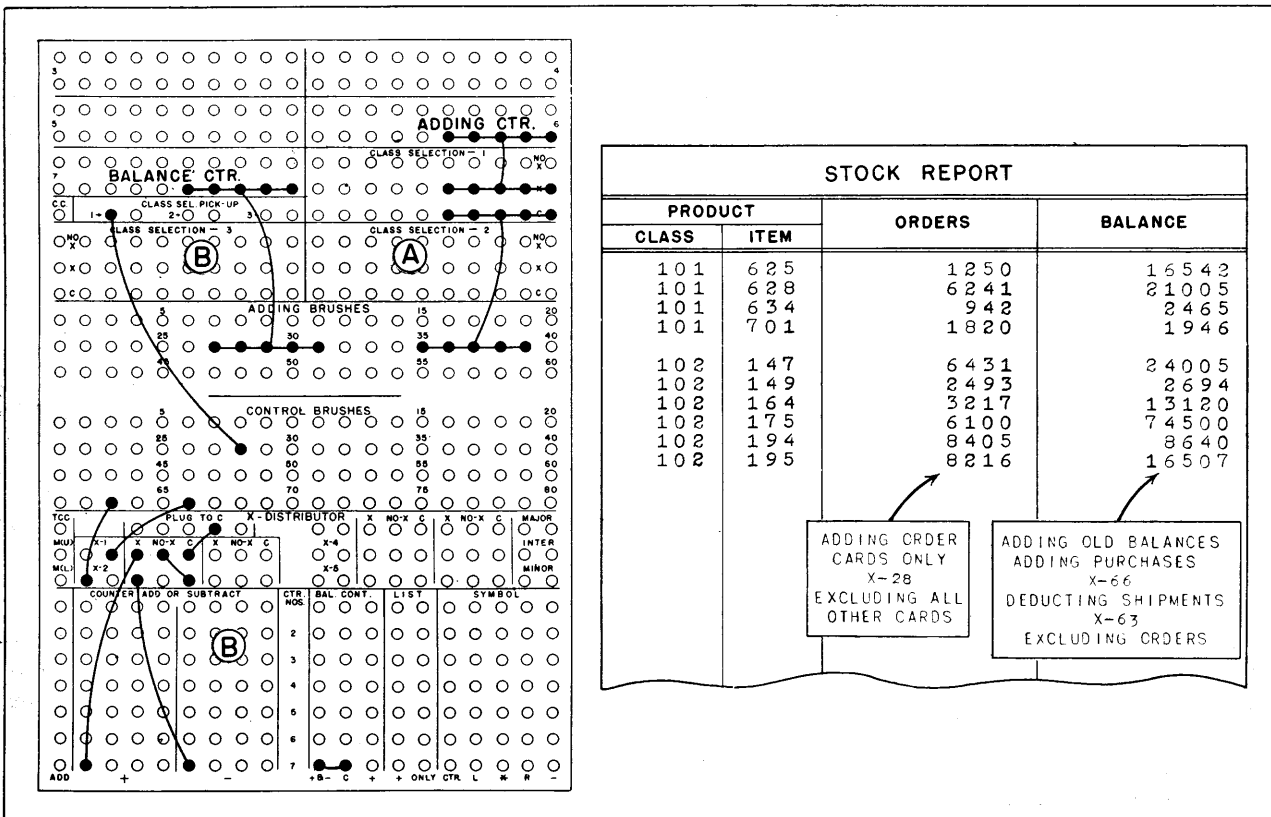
3 4

5 6

ADDING CTR.

CLASS SELECTION — 1

NO X

7

BALANCE CTR.

X

C

C.C.

CLASS SEL. PICK-UP

1 2 3

CLASS SELECTION — 3

CLASS SELECTION — 2

NO X

NO X

X

X

C

C

B

A

ADDING BRUSHES

5 15 20

25 30 35 40

45 50 55 60

CONTROL BRUSHES

5 15 20

25 30 35 40

45 50 55 60

65 70 75 80

TCC

PLUG TO C

X - DISTRIBUTOR

X NO-X C

X NO-X C

MAJOR

M(U)

X-1

X

NO-X

C

X

NO-X

C

X-4

INTER

M(L)

X-2

X-5

MINOR

COUNTER ADD OR SUBTRACT

CTR. NOS.

BAL. CONT.

LIST

SYMBOL

B

2

3

4

5

6

7

ADD + — +B- C + + ONLY CTR L ✱ R -

STOCK REPORT

| PRODUCT | | ORDERS | BALANCE |
|---|---|---|---|
| CLASS | ITEM | | |
| 101 | 625 | 1250 | 16542 |
| 101 | 628 | 6241 | 21005 |
| 101 | 634 | 942 | 2465 |
| 101 | 701 | 1820 | 1946 |
| 102 | 147 | 6431 | 24005 |
| 102 | 149 | 2493 | 2694 |
| 102 | 164 | 3217 | 13120 |
| 102 | 175 | 6100 | 74500 |
| 102 | 194 | 8405 | 8640 |
| 102 | 195 | 8216 | 16507 |

ADDING ORDER CARDS ONLY X-28 EXCLUDING ALL OTHER CARDS

ADDING OLD BALANCES ADDING PURCHASES X-66 DEDUCTING SHIPMENTS X-63 EXCLUDING ORDERS